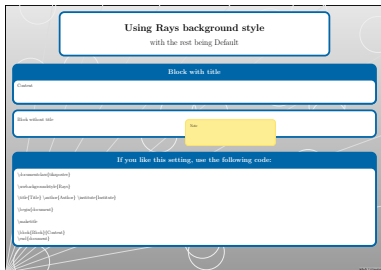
Using Rays background style
with the rest being Default

Block with title

Content

Block without title

Note

If you like this setting, use the following code:

\documentclass{tikzposter}

\usebackgroundstyle{Rays}

\title{Title} \author{Author} \institute{Institute}

\begin{document}

\maketitle

\block{Block}{Content}
\end{document}